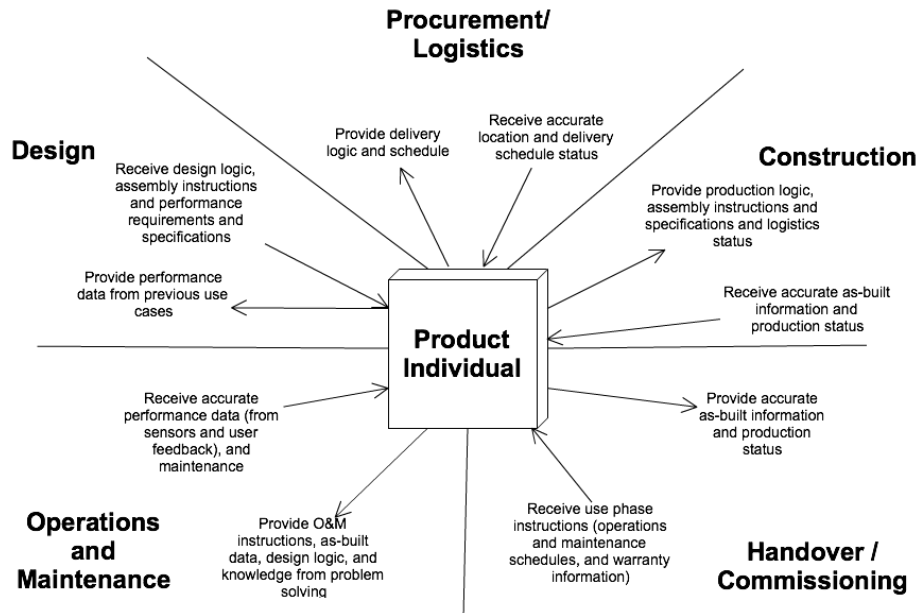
Procurement/
Logistics

Design

Construction

Provide delivery logic and schedule

Receive accurate location and delivery schedule status

Receive design logic, assembly instructions and performance requirements and specifications

Provide production logic, assembly instructions and specifications and logistics status

Provide performance data from previous use cases

Receive accurate as-built information and production status

Product Individual

Receive accurate performance data (from sensors and user feedback), and maintenance

Provide accurate as-built information and production status

Operations and Maintenance

Provide O&M instructions, as-built data, design logic, and knowledge from problem solving

Receive use phase instructions (operations and maintenance schedules, and warranty information)

Handover / Commissioning